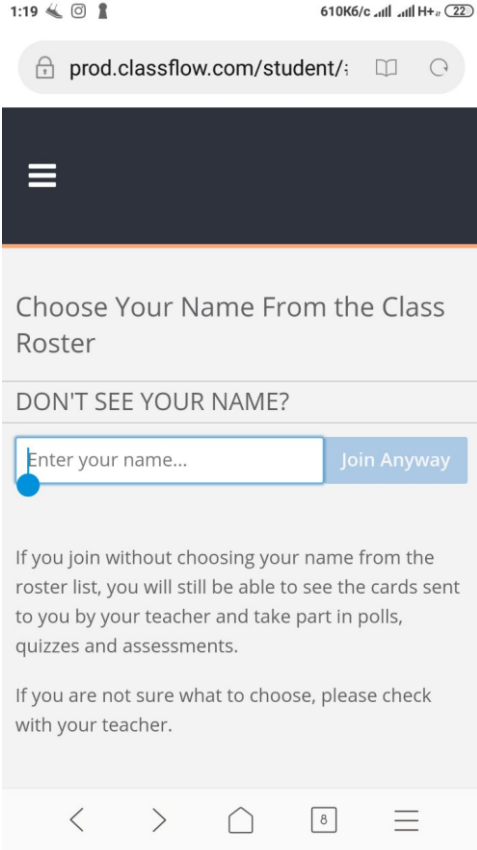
1:19 610K6/c H+ 22

prod.classflow.com/student/

Choose Your Name From the Class Roster

DON'T SEE YOUR NAME?

Enter your name...

Join Anyway

If you join without choosing your name from the roster list, you will still be able to see the cards sent to you by your teacher and take part in polls, quizzes and assessments.

If you are not sure what to choose, please check with your teacher.

8